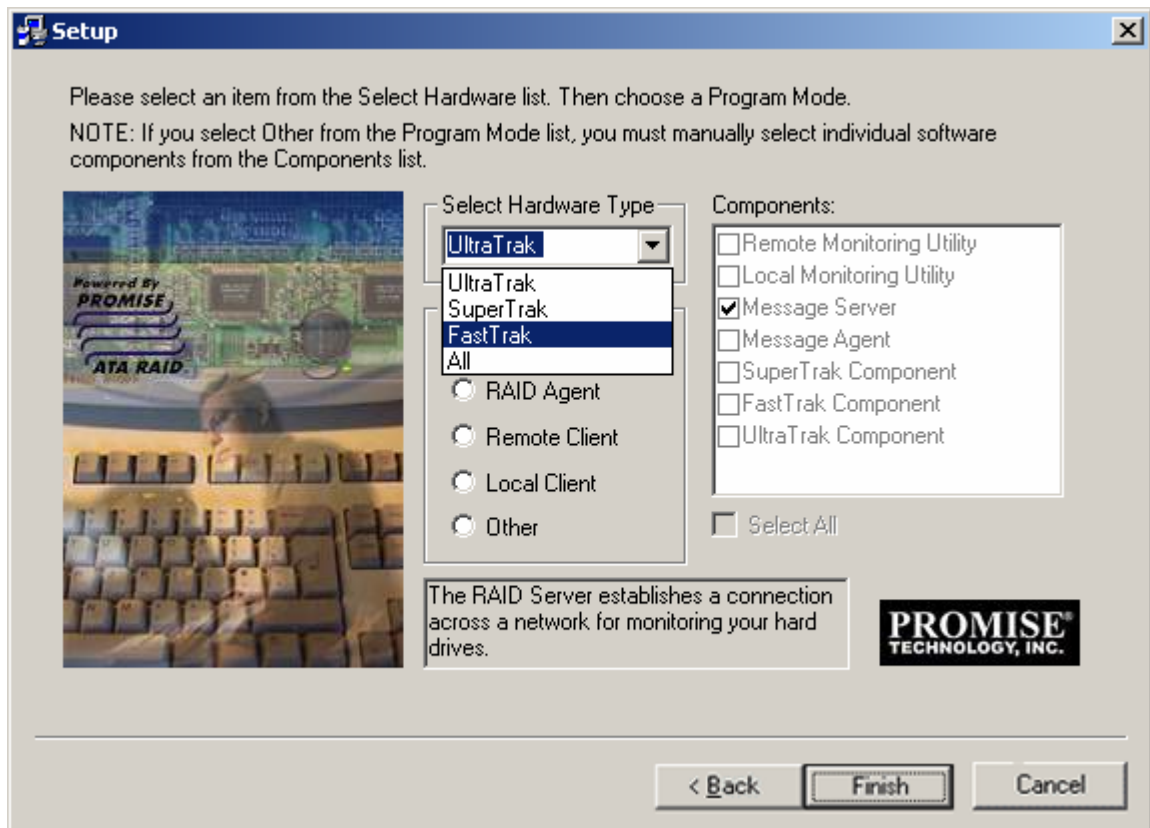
Setup

Please select an item from the Select Hardware list. Then choose a Program Mode.

NOTE: If you select Other from the Program Mode list, you must manually select individual software components from the Components list.

Powered By PROMISE ATA RAID

Select Hardware Type

UltraTrak

UltraTrak
SuperTrak
FastTrak
All

RAID Agent
Remote Client
Local Client
Other

Components:

Remote Monitoring Utility
Local Monitoring Utility
Message Server
Message Agent
SuperTrak Component
FastTrak Component
UltraTrak Component

Select All

The RAID Server establishes a connection across a network for monitoring your hard drives.

PROMISE® TECHNOLOGY, INC.

< Back
Finish
Cancel